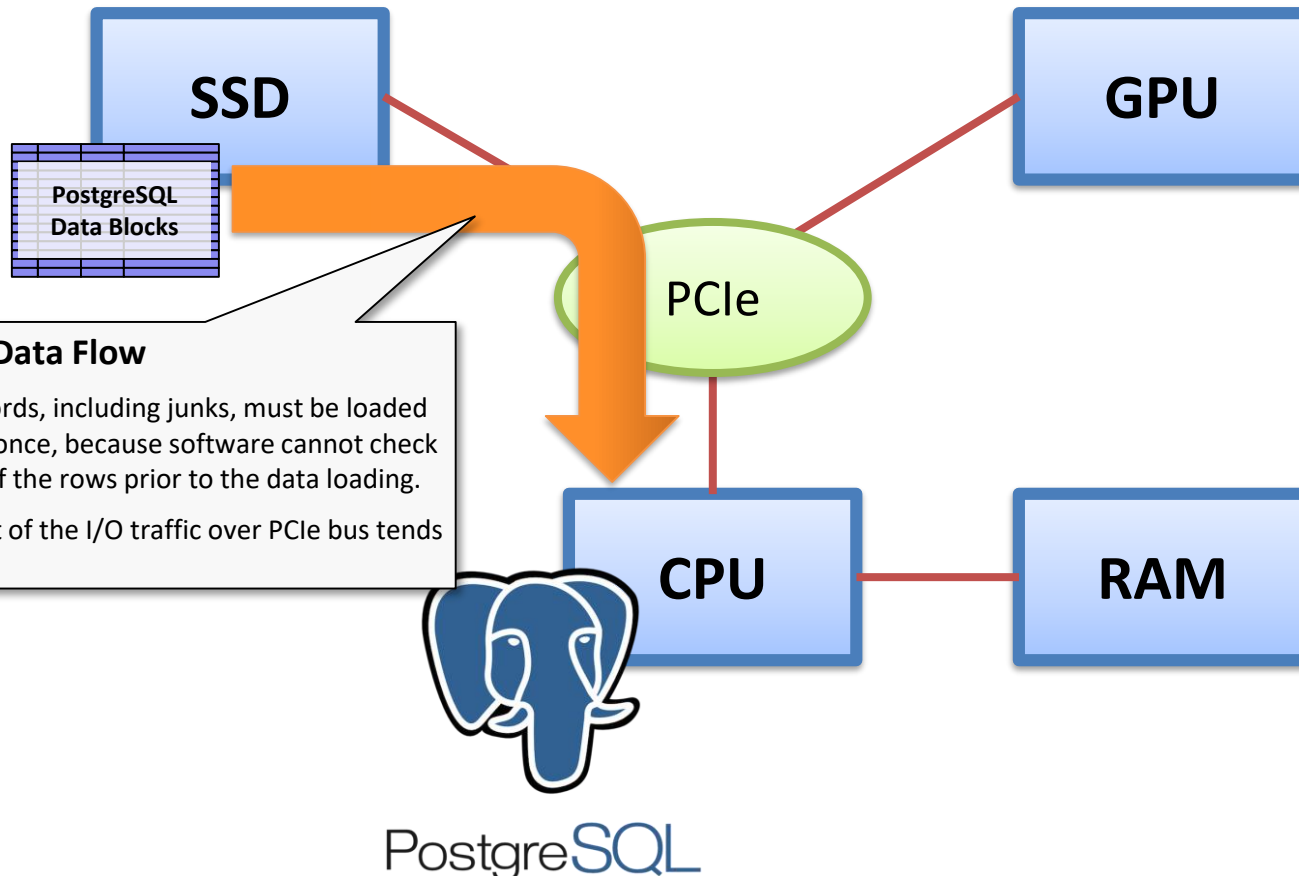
SSD

GPU

PostgreSQL
Data Blocks

PCIe

Data Flow

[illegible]rds, including junks, must be loaded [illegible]once, because software cannot check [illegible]f the rows prior to the data loading.

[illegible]t of the I/O traffic over PCIe bus tends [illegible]

CPU

RAM

PostgreSQL